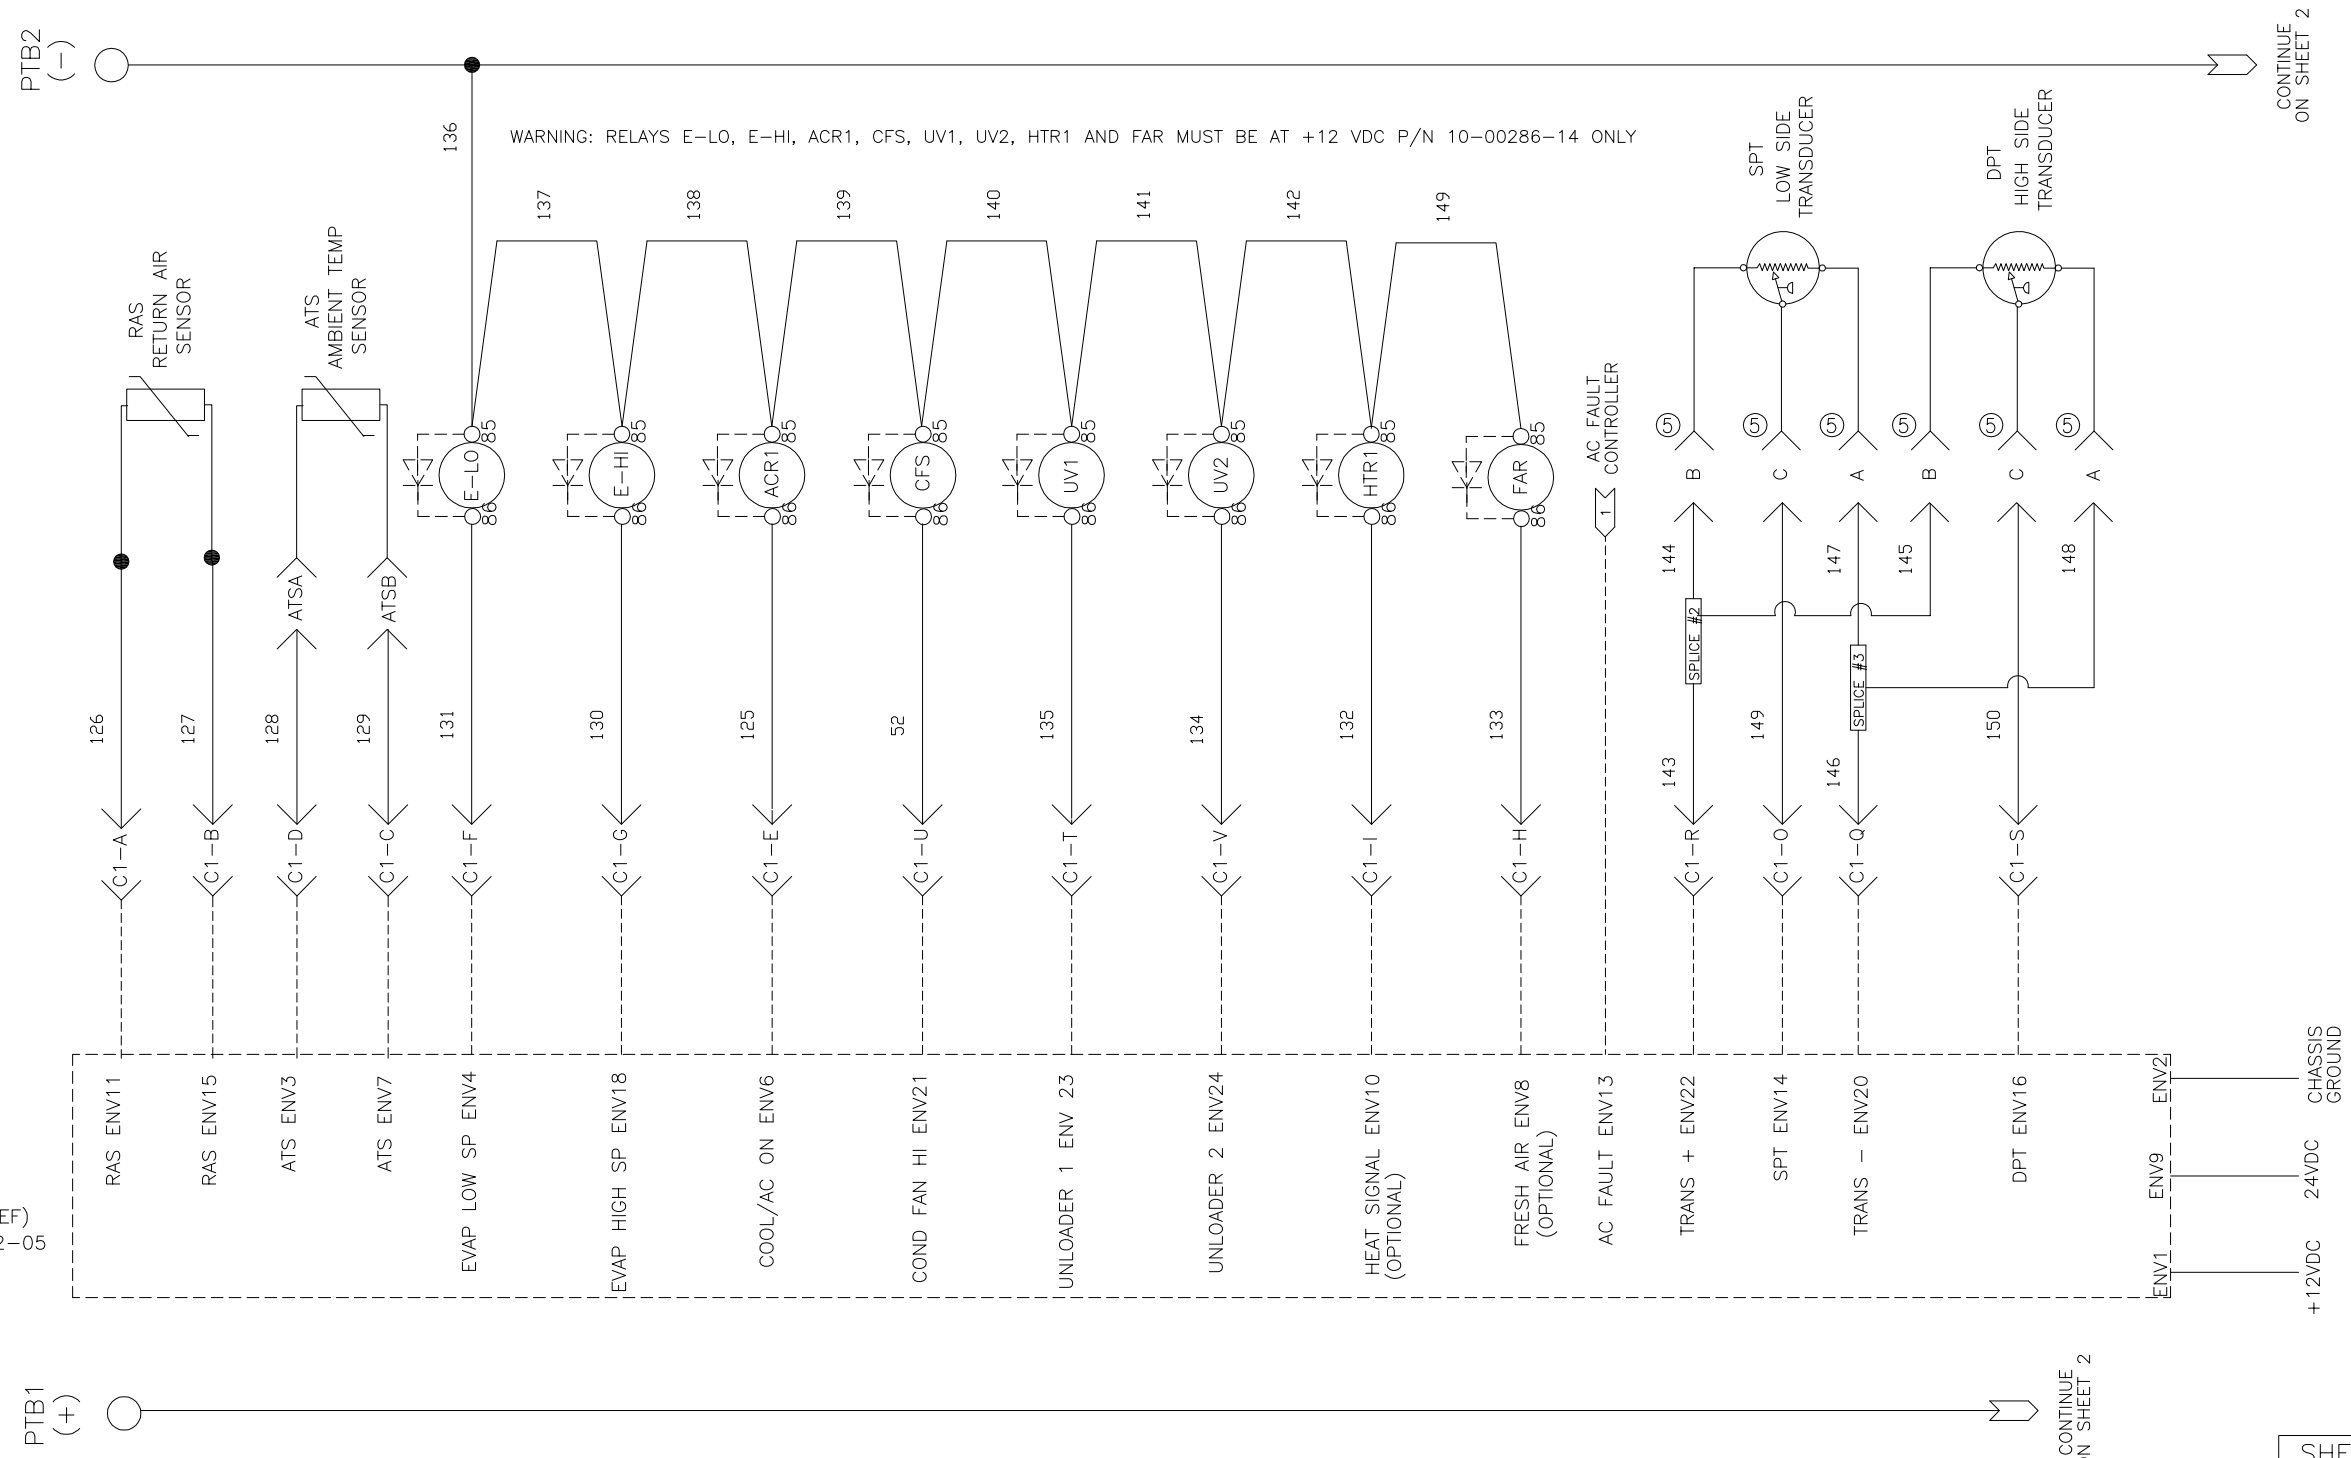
PTB2
(−)

CONTINUE
ON SHEET 2

136

WARNING: RELAYS E-LO, E-HI, ACR1, CFS, UV1, UV2, HTR1 AND FAR MUST BE AT +12 VDC P/N 10-00286-14 ONLY

137
138
139
140
141
142
149

SPT
LOW SIDE
TRANSDUCER

DPT
HIGH SIDE
TRANSDUCER

RAS
RETURN AIR
SENSOR

ATS
AMBIENT TEMP
SENSOR

85
E-LO
86

85
E-HI
86

85
ACR1
86

85
CFS
86

85
UV1
86

85
UV2
86

85
HTR1
86

85
FAR
86

AC FAULT
CONTROLLER

1

5 B
5 C
5 A
5 B
5 C
5 A

144
147
145
148

SPLICE #2
SPLICE #3

ATSA
ATSB

126
127
128
129
131
130
125
52
135
134
132
133
143
149
146
150

C1-A
C1-B
C1-D
C1-C
C1-F
C1-G
C1-E
C1-U
C1-T
C1-V
C1-I
C1-H
C1-R
C1-O
C1-Q
C1-S

RAS ENV11
RAS ENV15
ATS ENV3
ATS ENV7
EVAP LOW SP ENV4
EVAP HIGH SP ENV18
COOL/AC ON ENV6
COND FAN HI ENV21
UNLOADER 1 ENV 23
UNLOADER 2 ENV24
HEAT SIGNAL ENV10
(OPTIONAL)
FRESH AIR ENV8
(OPTIONAL)
AC FAULT ENV13
TRANS + ENV22
SPT ENV14
TRANS − ENV20
DPT ENV16

ENV2
ENV9
ENV1

CHASSIS
GROUND
24VDC
+12VDC

EF)
2-05

PTB1
(+)

CONTINUE
ON SHEET 2

SHE